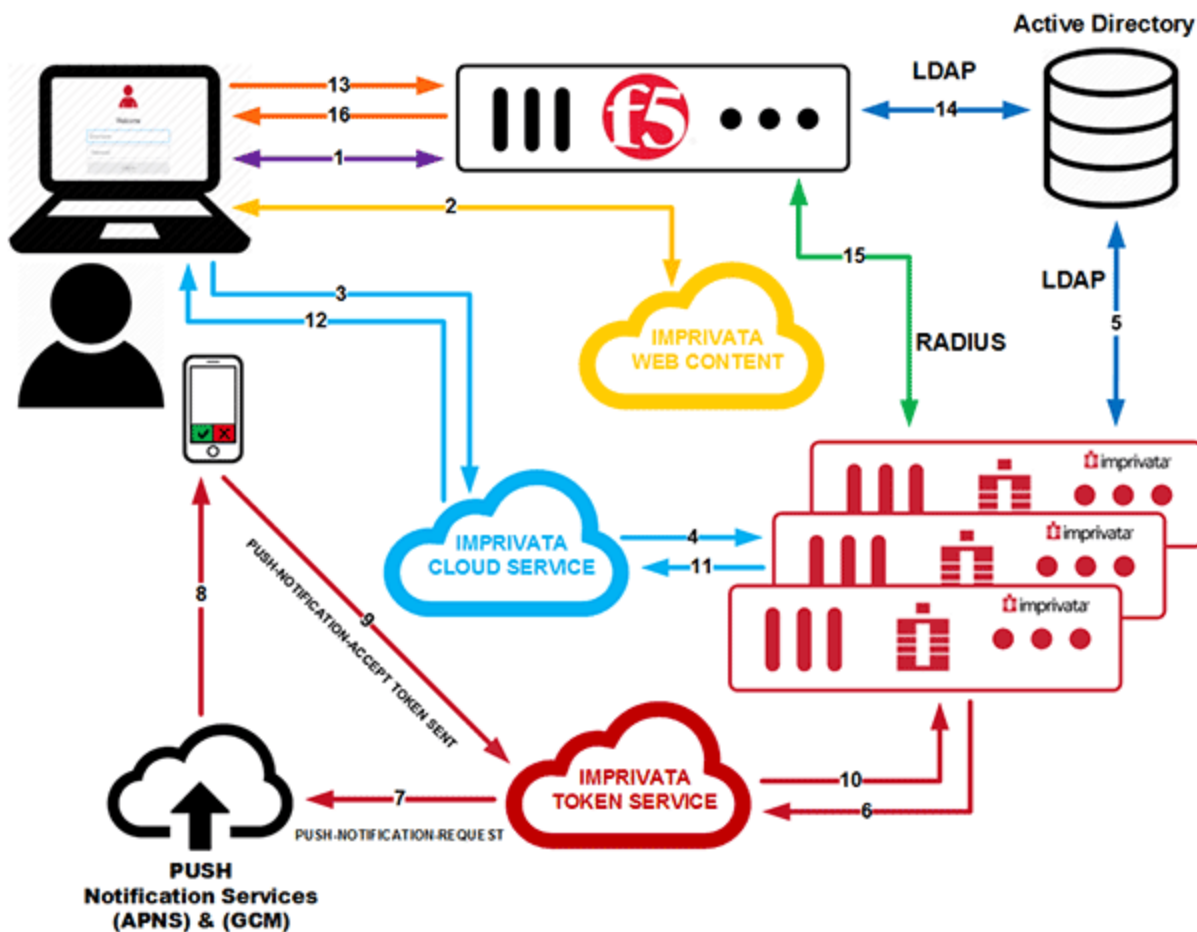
Active Directory

Welcome

13

16

1

f5

LDAP

14

2

15

LDAP

5

RADIUS

3

12

IMPRIVATA WEB CONTENT

imprivata

imprivata

imprivata

IMPRIVATA CLOUD SERVICE

4

11

8

9

PUSH-NOTIFICATION-ACCEPT TOKEN SENT

IMPRIVATA TOKEN SERVICE

10

6

7

PUSH-NOTIFICATION-REQUEST

PUSH
Notification Services
(APNS) & (GCM)